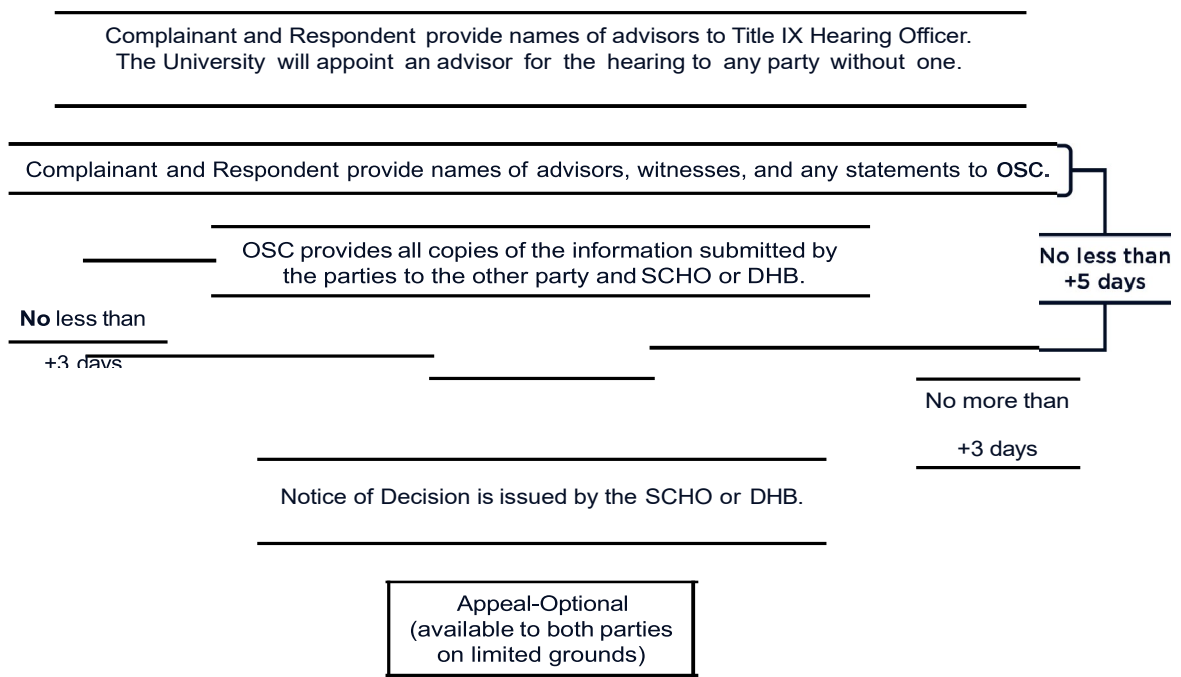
Complainant and Respondent provide names of advisors to Title IX Hearing Officer. The University will appoint an advisor for the hearing to any party without one.

Complainant and Respondent provide names of advisors, witnesses, and any statements to OSC.

No less than +5 days

OSC provides all copies of the information submitted by the parties to the other party and SCHO or DHB.

No less than

+3 days

No more than

+3 days

Notice of Decision is issued by the SCHO or DHB.

Appeal-Optional (available to both parties on limited grounds)